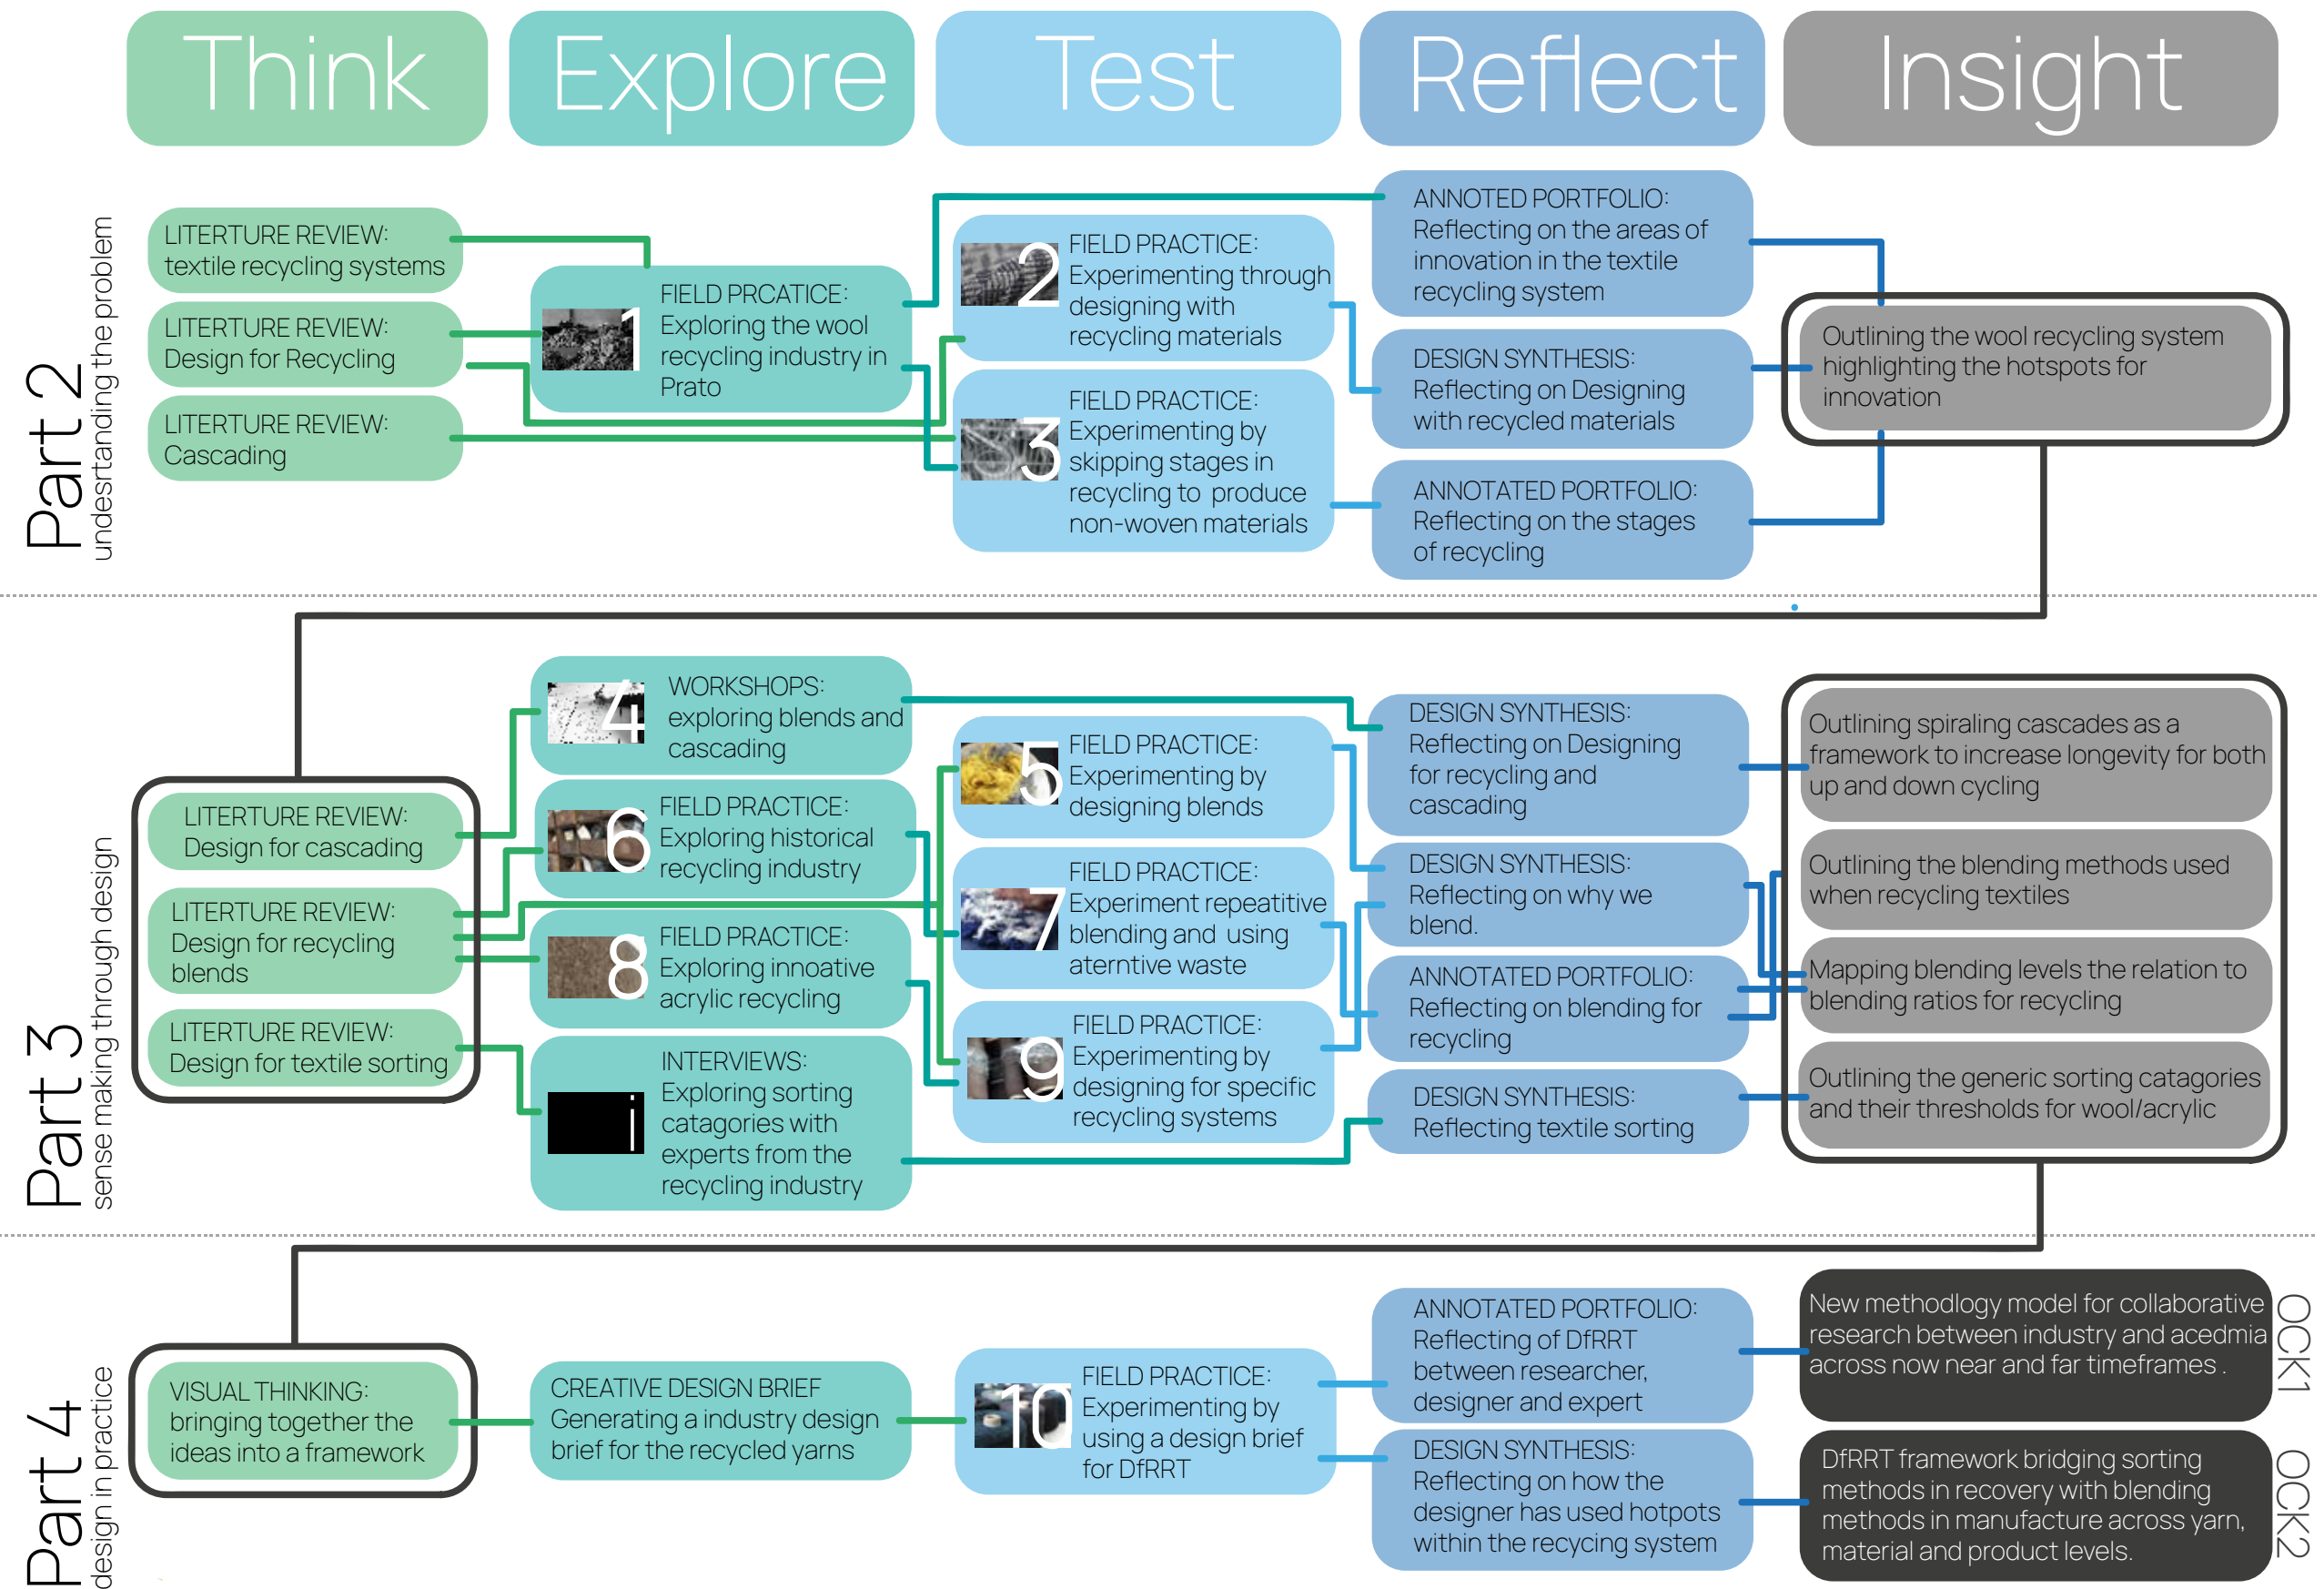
Think

Explore

Test

Reflect

Insight

Part 2
understanding the problem

LITERTURE REVIEW: textile recycling systems

LITERTURE REVIEW: Design for Recycling

LITERTURE REVIEW: Cascading

1 FIELD PRCATICE: Exploring the wool recycling industry in Prato

2 FIELD PRACTICE: Experimenting through designing with recycling materials

3 FIELD PRACTICE: Experimenting by skipping stages in recycling to produce non-woven materials

ANNOTED PORTFOLIO: Reflecting on the areas of innovation in the textile recycling system

DESIGN SYNTHESIS: Reflecting on Designing with recycled materials

ANNOTATED PORTFOLIO: Reflecting on the stages of recycling

Outlining the wool recycling system highlighting the hotspots for innovation

Part 3
sense making through design

LITERTURE REVIEW: Design for cascading

LITERTURE REVIEW: Design for recycling blends

LITERTURE REVIEW: Design for textile sorting

4 WORKSHOPS: exploring blends and cascading

6 FIELD PRACTICE: Exploring historical recycling industry

8 FIELD PRACTICE: Exploring innoative acrylic recycling

i INTERVIEWS: Exploring sorting catagories with experts from the recycling industry

5 FIELD PRACTICE: Experimenting by designing blends

7 FIELD PRACTICE: Experiment repeaitive blending and using aterntive waste

9 FIELD PRACTICE: Experimenting by designing for specific recycling systems

DESIGN SYNTHESIS: Reflecting on Designing for recycling and cascading

DESIGN SYNTHESIS: Reflecting on why we blend.

ANNOTATED PORTFOLIO: Reflecting on blending for recycling

DESIGN SYNTHESIS: Reflecting textile sorting

Outlining spiraling cascades as a framework to increase longevity for both up and down cycling

Outlining the blending methods used when recycling textiles

Mapping blending levels the relation to blending ratios for recycling

Outlining the generic sorting catagories and their thresholds for wool/acrylic

Part 4
design in practice

VISUAL THINKING: bringing together the ideas into a framework

CREATIVE DESIGN BRIEF Generating a industry design brief for the recycled yarns

10 FIELD PRACTICE: Experimenting by using a design brief for DfRRT

ANNOTATED PORTFOLIO: Reflecting of DfRRT between researcher, designer and expert

DESIGN SYNTHESIS: Reflecting on how the designer has used hotpots within the recycing system

New methodlogy model for collaborative research between industry and acedmia across now near and far timeframes .

OCK1

DfRRT framework bridging sorting methods in recovery with blending methods in manufacture across yarn, material and product levels.

OCK2